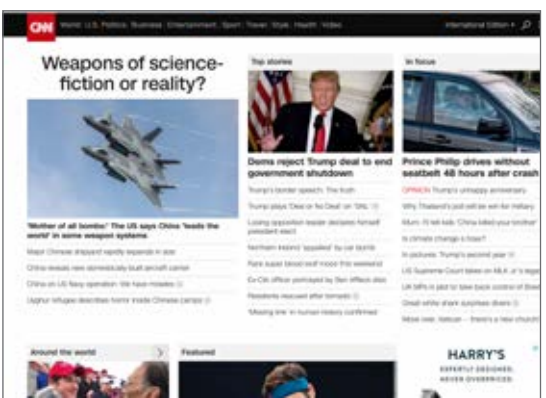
CNN World U.S. Politics Business Entertainment Sport Travel Style Health Video International Edition +

Weapons of science-fiction or reality?

'Mother of all bombs' The US says China 'leads the world' in some weapon systems

Major Chinese shipyard rapidly expands in size

China reveals new domestically built aircraft carrier

China on US Navy operation: We have missiles

Uighur refugees describe horror inside Chinese camps

Top stories

Dems reject Trump deal to end government shutdown

Trump's border speech: The truth

Trump plays 'Deal or No Deal' on 'DAL'

Losing opposition leader declares himself president elect

Northern Ireland 'appalled' by car bomb

Rare super blood wolf moon this weekend

Ex-CIA officer portrayed by Ben Affleck dies

Residents rescued after tornado

'Missing link' in human history confirmed

In focus

Prince Philip drives without seatbelt 48 hours after crash

OPINION Trump's unhappy anniversary

Why Thailand's poll will be win for military

Mum: I'll kill kids 'China killed your brother'

Is climate change a hoax?

In pictures: Trump's second year

US Supreme Court takes on NRA in 'x' legal

UK tariffs in place to take back control of Brexit

Great white shark surprises divers

Move over, Vatican — there's a new church

Around the world

Featured

HARRY'S

EXPERTLY DESIGNED. NEVER OVERPRICED.